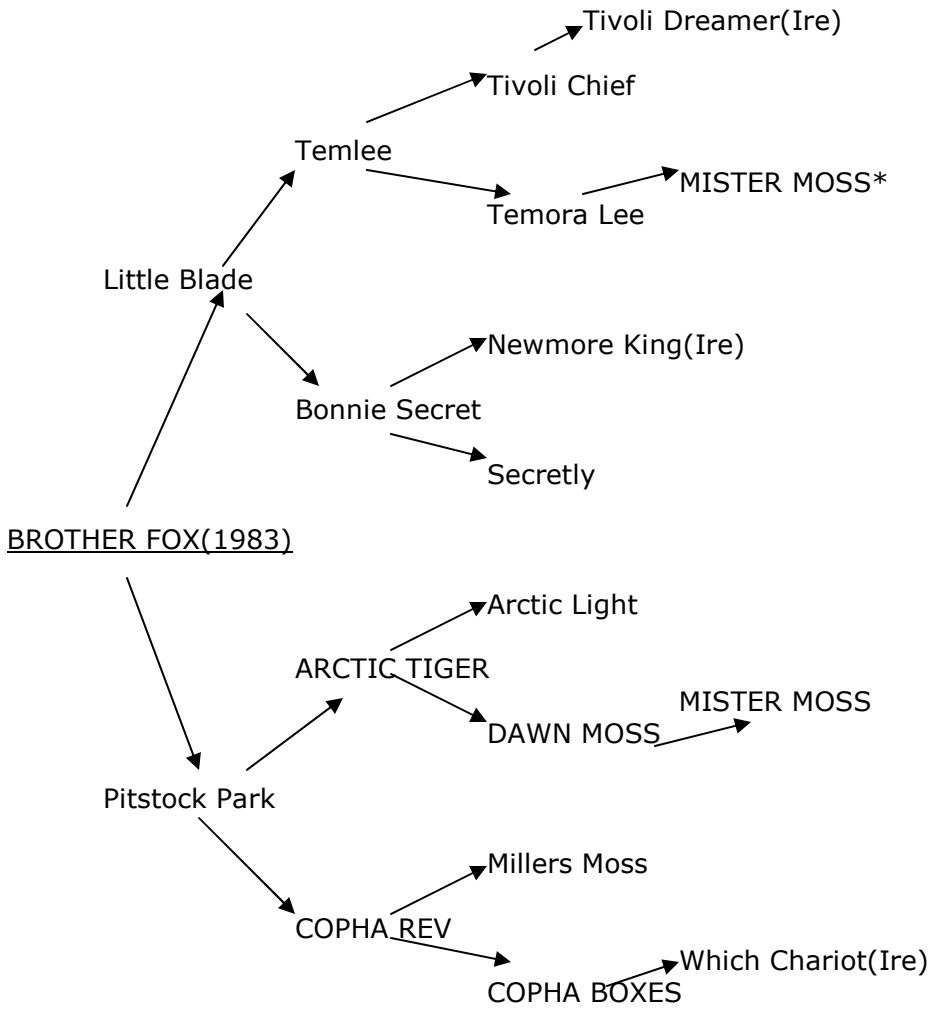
Tivoli Dreamer(Ire)

Tivoli Chief

Temlee

MISTER MOSS*

Temora Lee

Little Blade

Newmore King(Ire)

Bonnie Secret

Secretly

BROTHER FOX(1983)

Arctic Light

ARCTIC TIGER

MISTER MOSS

DAWN MOSS

Pitstock Park

Millers Moss

COPHA REV

Which Chariot(Ire)

COPHA BOXES